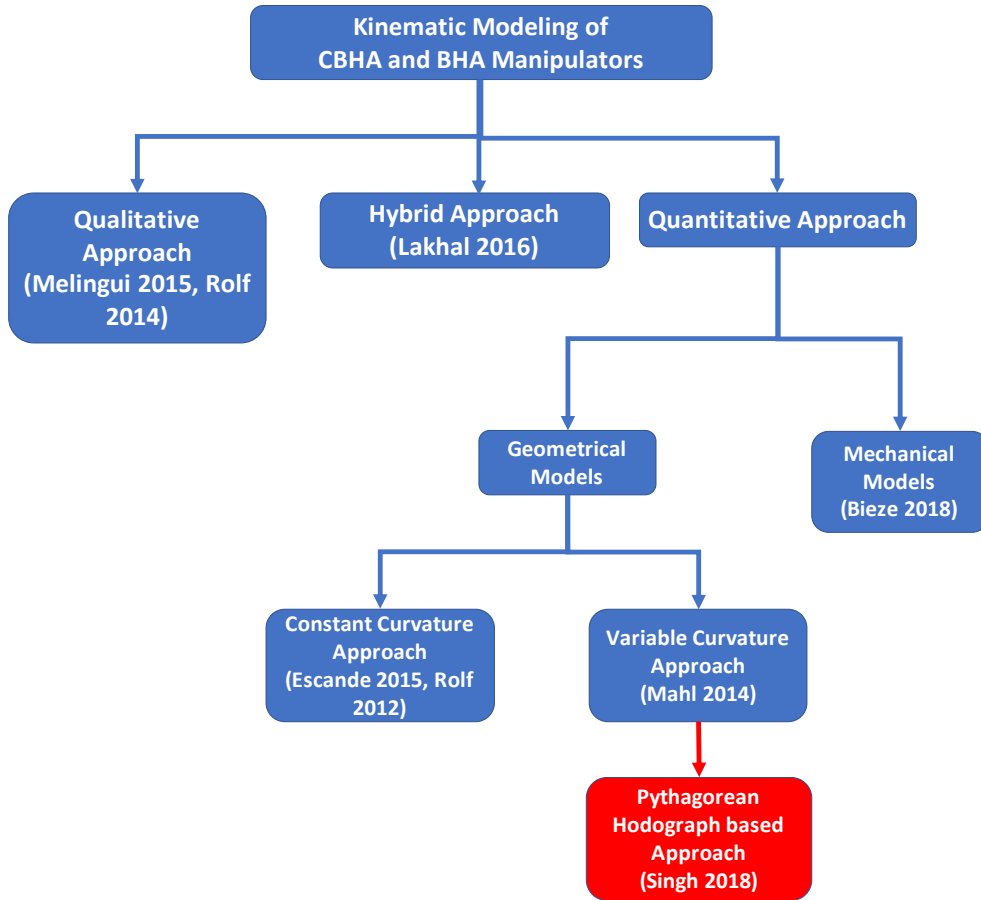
Kinematic Modeling of CBHA and BHA Manipulators

Qualitative Approach (Melingui 2015, Rolf 2014)

Hybrid Approach (Lakhal 2016)

Quantitative Approach

Geometrical Models

Mechanical Models (Bieze 2018)

Constant Curvature Approach (Escande 2015, Rolf 2012)

Variable Curvature Approach (Mahl 2014)

Pythagorean Hodograph based Approach (Singh 2018)